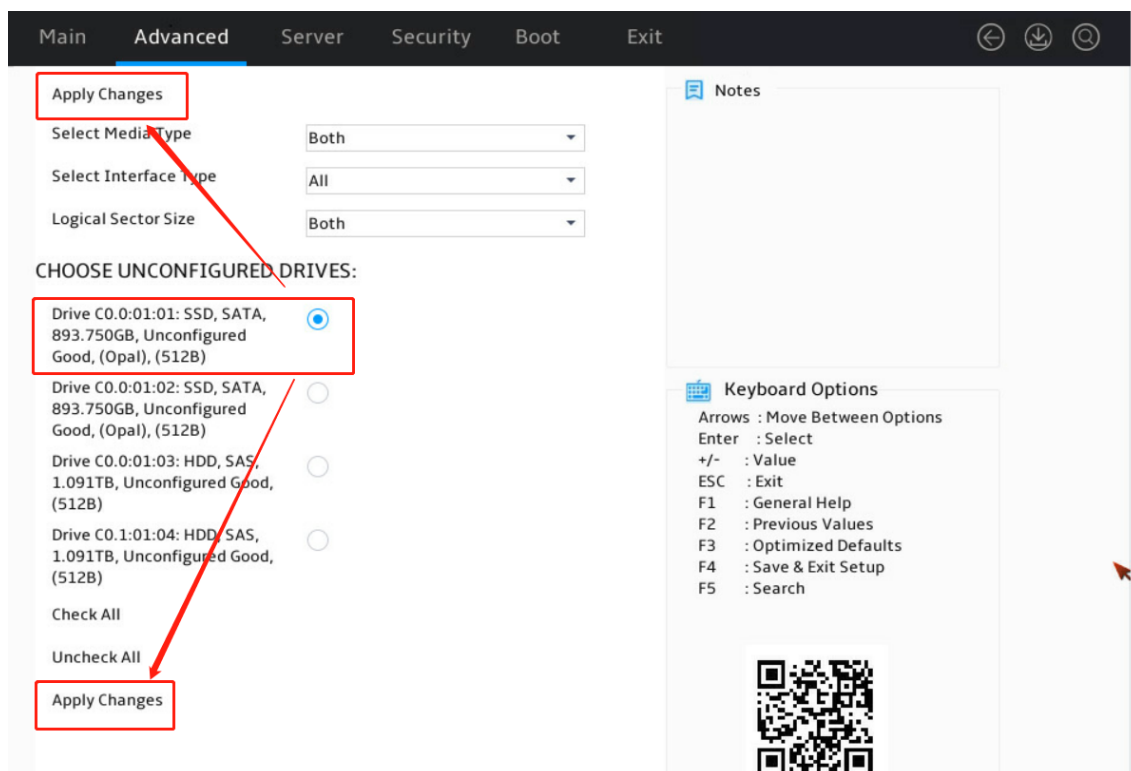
Main Advanced Server Security Boot Exit

Apply Changes

Select Media Type | Both

Select Interface Type | All

Logical Sector Size | Both

CHOOSE UNCONFIGURED DRIVES:

Drive C0.0:01:01: SSD, SATA, 893.750GB, Unconfigured Good, (Opal), (512B)

Drive C0.0:01:02: SSD, SATA, 893.750GB, Unconfigured Good, (Opal), (512B)

Drive C0.0:01:03: HDD, SAS, 1.091TB, Unconfigured Good, (512B)

Drive C0.1:01:04: HDD, SAS, 1.091TB, Unconfigured Good, (512B)

Check All

Uncheck All

Apply Changes

Notes

Keyboard Options
Arrows : Move Between Options
Enter : Select
+/- : Value
ESC : Exit
F1 : General Help
F2 : Previous Values
F3 : Optimized Defaults
F4 : Save & Exit Setup
F5 : Search